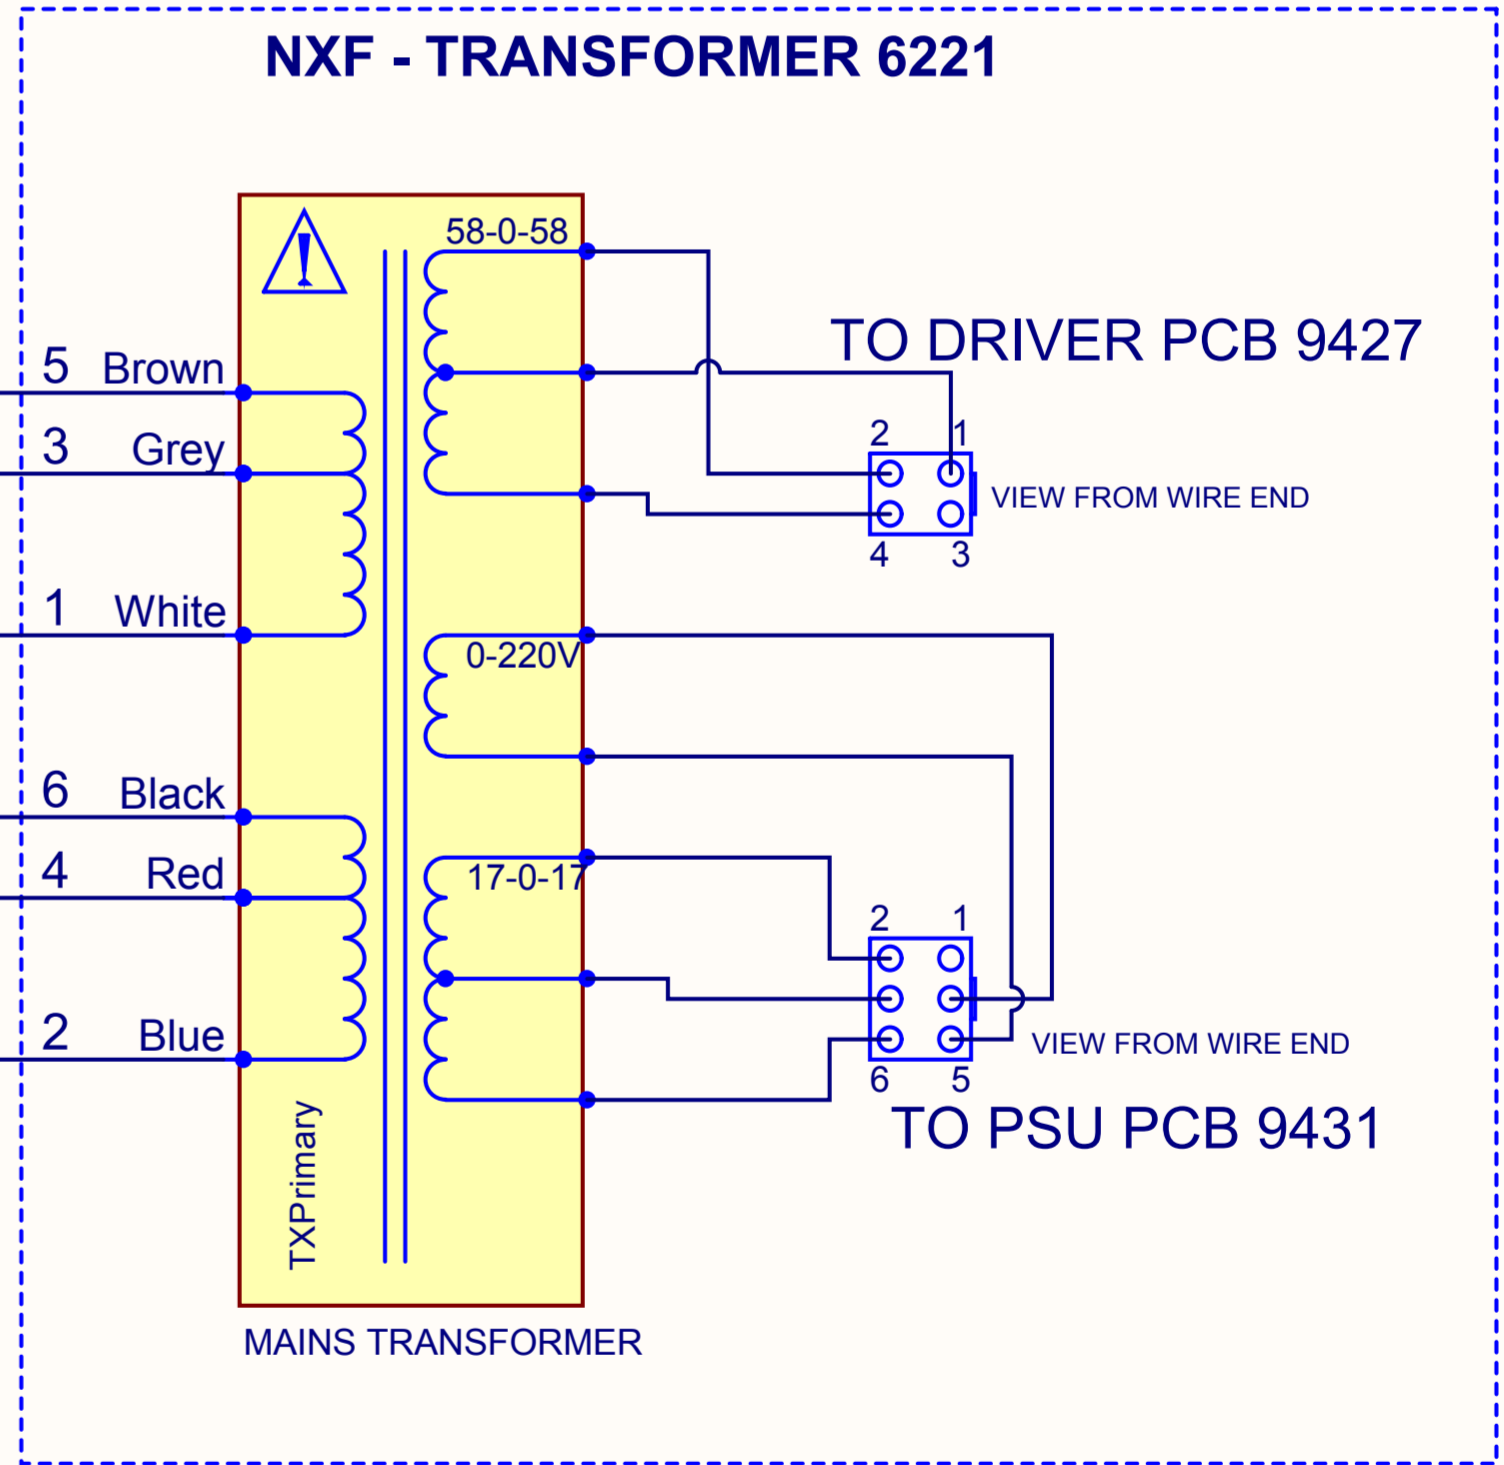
NXF - TRANSFORMER 6221

58-0-58

TO DRIVER PCB 9427

5 Brown

3 Grey

1 White

2 1

4 3

VIEW FROM WIRE END

0-220V

6 Black

4 Red

2 Blue

17-0-17

2 1

6 5

VIEW FROM WIRE END

TO PSU PCB 9431

TXPrimary

MAINS TRANSFORMER